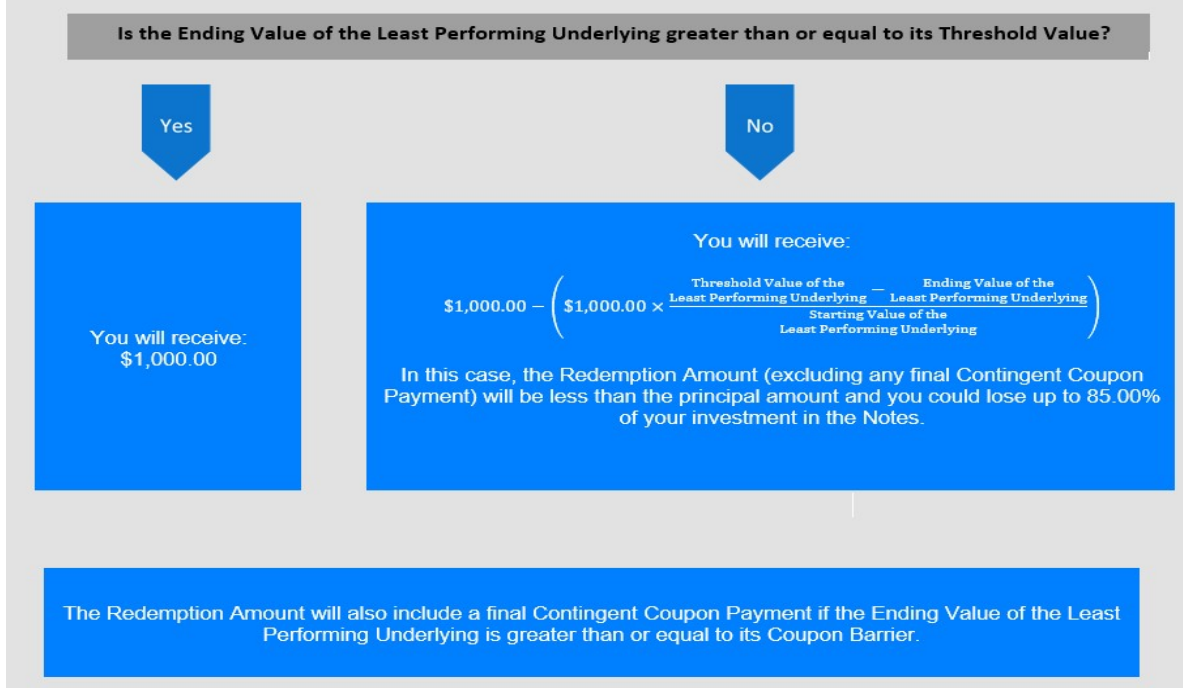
Is the Ending Value of the Least Performing Underlying greater than or equal to its Threshold Value?

Yes

No

You will receive:
\$1,000.00

You will receive:

$\$1{,}000.00 - \left(\$1{,}000.00 \times \frac{\text{Threshold Value of the Least Performing Underlying} - \text{Ending Value of the Least Performing Underlying}}{\text{Starting Value of the Least Performing Underlying}}\right)$

In this case, the Redemption Amount (excluding any final Contingent Coupon Payment) will be less than the principal amount and you could lose up to 85.00% of your investment in the Notes.

The Redemption Amount will also include a final Contingent Coupon Payment if the Ending Value of the Least Performing Underlying is greater than or equal to its Coupon Barrier.